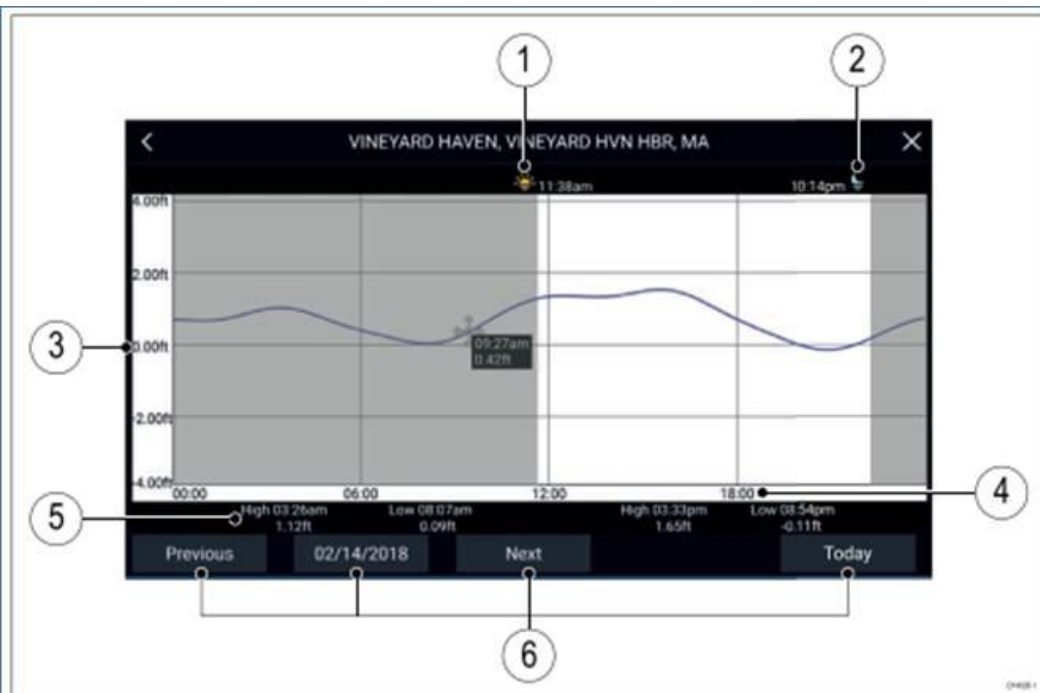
1

2

<

VINEYARD HAVEN, VINEYARD HVN HBR, MA

×

11:38am

10:14pm

4.00ft

2.00ft

3

0.00ft

09:27am
0.42ft

-2.00ft

-4.00ft

00:00

06:00

12:00

18:00

4

5

High 03:26am
1.12ft

Low 08:07am
0.09ft

High 03:33pm
1.65ft

Low 08:54pm
-0.11ft

Previous

02/14/2018

Next

Today

6

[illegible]